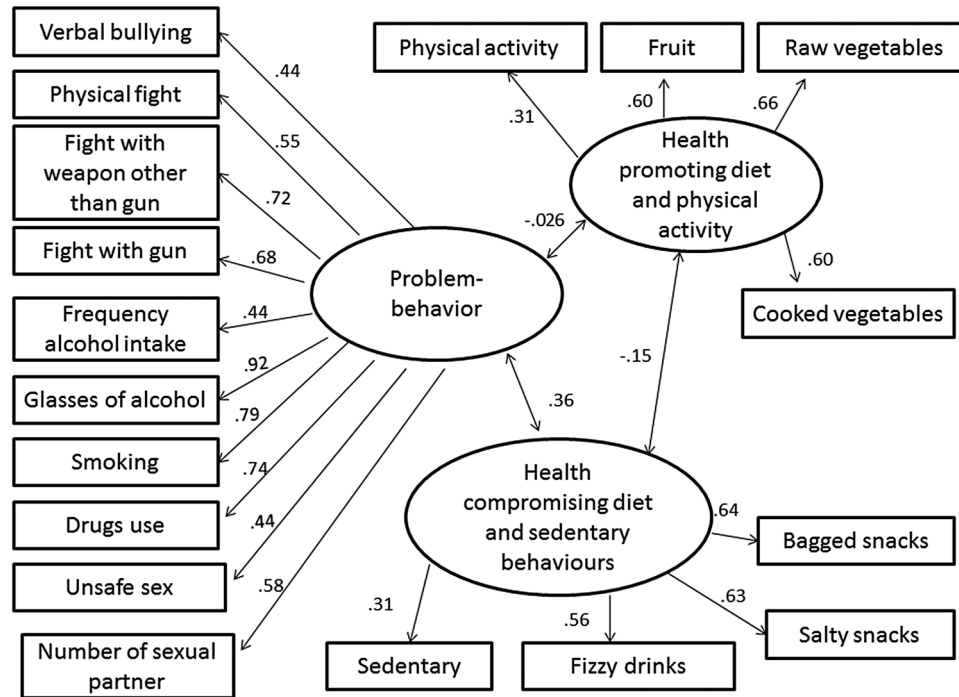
Verbal bullying
Physical fight
Fight with weapon other than gun
Fight with gun
Frequency alcohol intake
Glasses of alcohol
Smoking
Drugs use
Unsafe sex
Number of sexual partner

.44
.55
.72
.68
.44
.92
.79
.74
.44
.58

Problem-behavior

Physical activity
Fruit
Raw vegetables

.31
.60
.66

Health promoting diet and physical activity

-.026

.60

Cooked vegetables

-.15

.36

Health compromising diet and sedentary behaviours

.64
Bagged snacks

.63
Salty snacks

.31
.56

Sedentary
Fizzy drinks